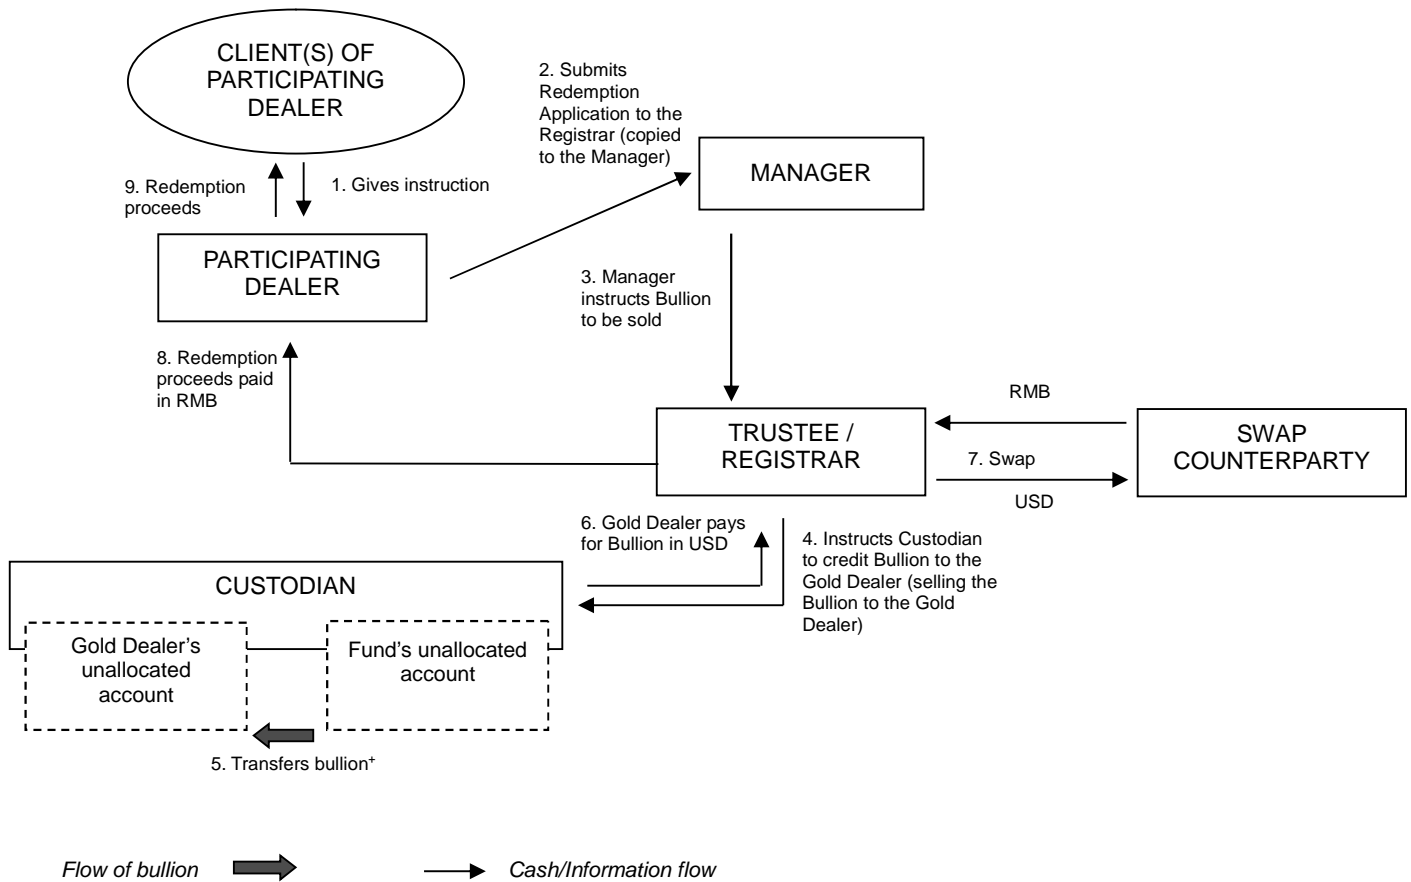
CLIENT(S) OF PARTICIPATING DEALER

2. Submits Redemption Application to the Registrar (copied to the Manager)

MANAGER

9. Redemption proceeds

1. Gives instruction

PARTICIPATING DEALER

3. Manager instructs Bullion to be sold

8. Redemption proceeds paid in RMB

RMB

TRUSTEE / REGISTRAR

7. Swap

SWAP COUNTERPARTY

USD

6. Gold Dealer pays for Bullion in USD

4. Instructs Custodian to credit Bullion to the Gold Dealer (selling the Bullion to the Gold Dealer)

CUSTODIAN

Gold Dealer's unallocated account

Fund's unallocated account

5. Transfers bullion$^+$

Flow of bullion

Cash/Information flow